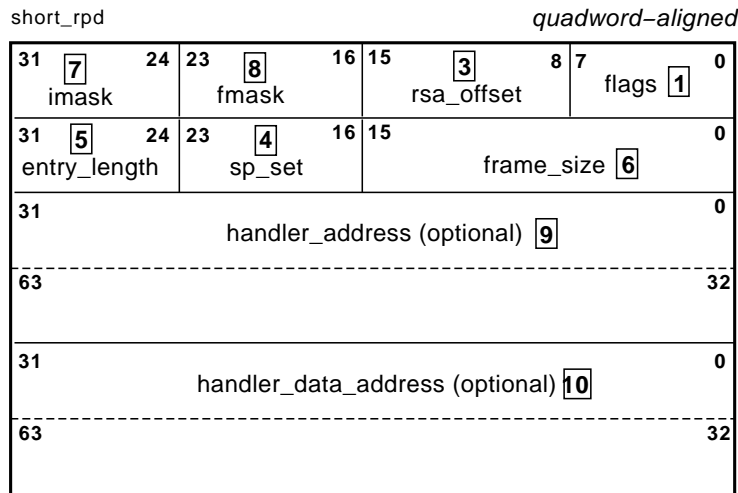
short_rpd

*quadword−aligned*

| 31 7 24 imask | 23 8 16 fmask | 15 3 8 rsa_offset | 7 0 flags 1 |
|---|---|---|---|
| 31 5 24 entry_length | 23 4 16 sp_set | 15 0 frame_size 6 | |

31 0
handler_address (optional) 9

63 32

31 0
handler_data_address (optional) 10

63 32